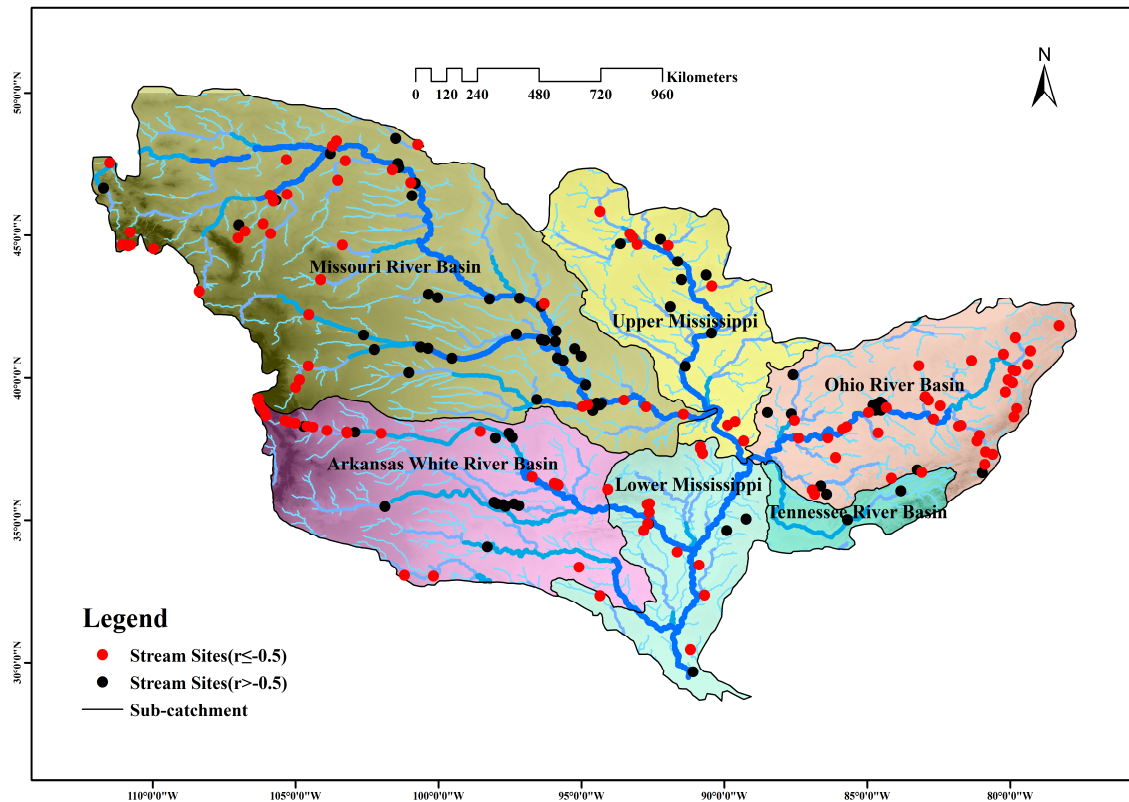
0 120 240 480 720 960 Kilometers

N

50°0'0"N
45°0'0"N
40°0'0"N
35°0'0"N
30°0'0"N

Missouri River Basin
Upper Mississippi
Ohio River Basin
Arkansas White River Basin
Lower Mississippi
Tennessee River Basin

Legend
Stream Sites(r≤-0.5)
Stream Sites(r>-0.5)
Sub-catchment

110°0'0"W 105°0'0"W 100°0'0"W 95°0'0"W 90°0'0"W 85°0'0"W 80°0'0"W